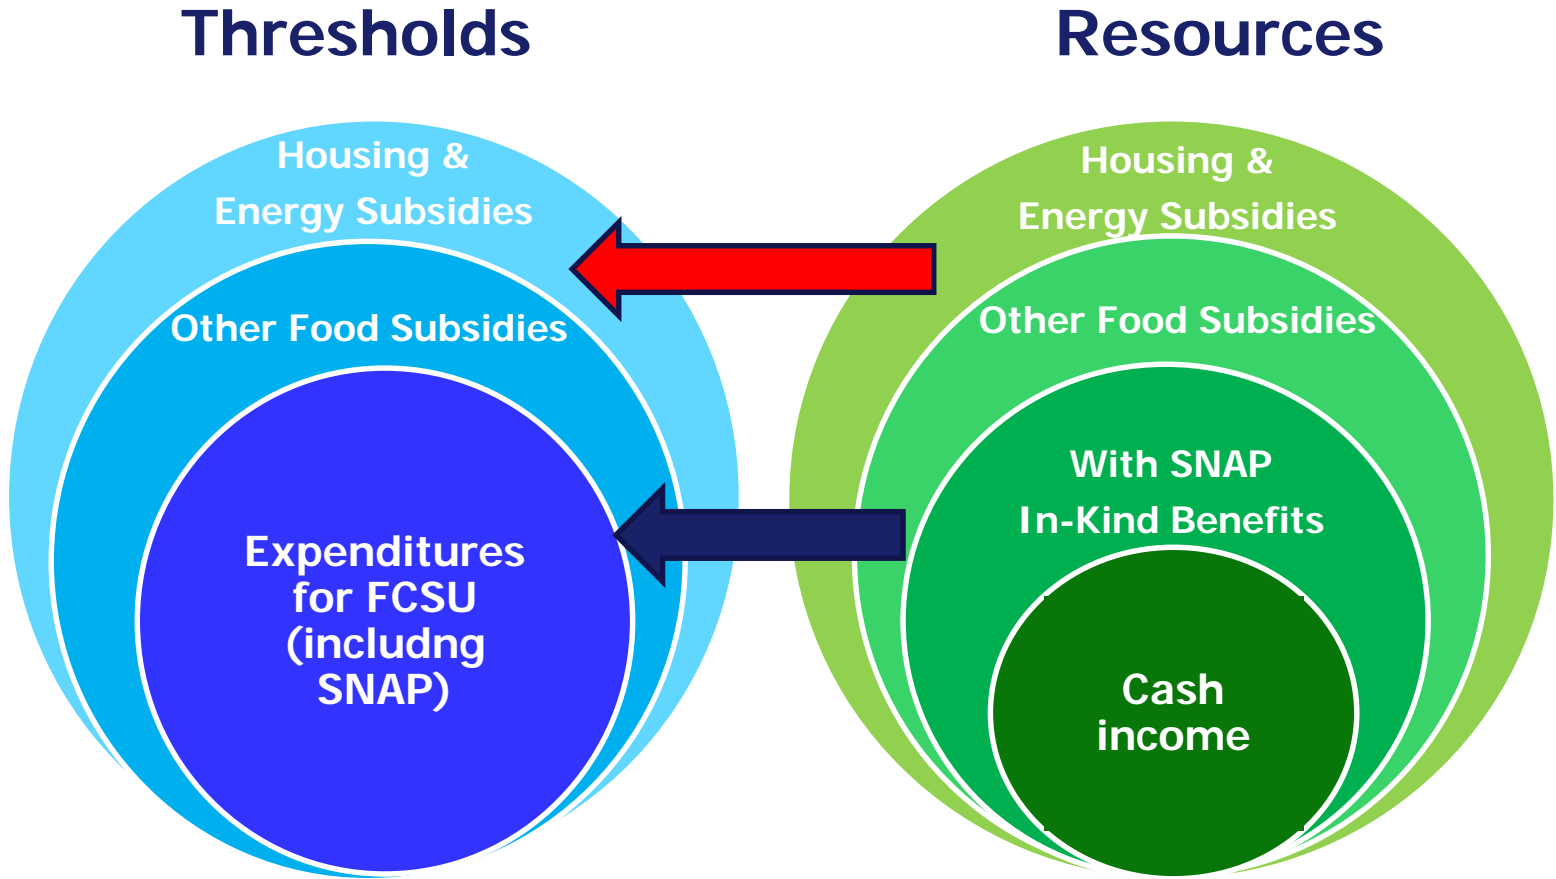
Thresholds

Resources

Housing & Energy Subsidies

Other Food Subsidies

Expenditures for FCSU (includng SNAP)

Housing & Energy Subsidies

Other Food Subsidies

With SNAP In-Kind Benefits

Cash income